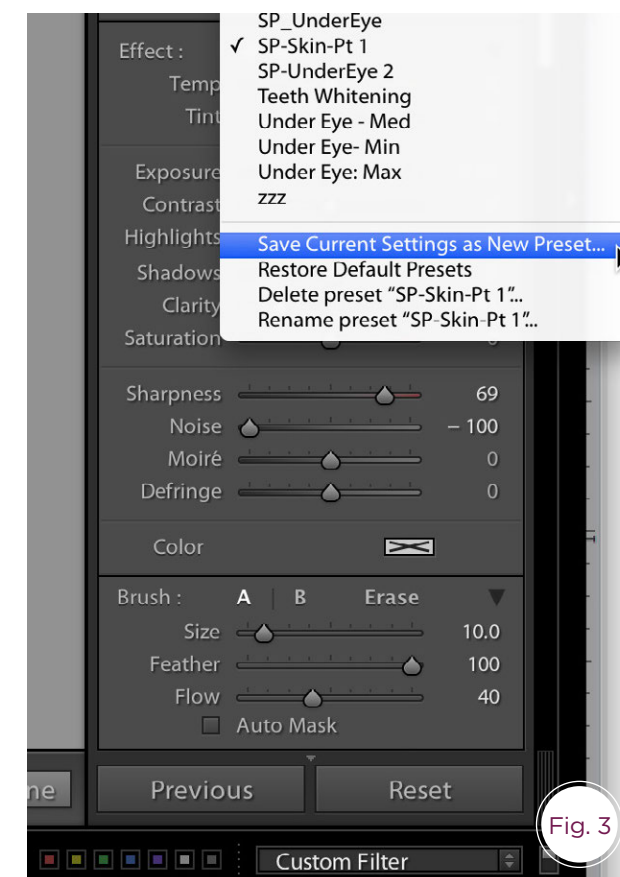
Effect :
Temp
Tint
Exposure
Contrast
Highlights
Shadows
Clarity
Saturation

SP_UnderEye
✓ SP-Skin-Pt 1
SP-UnderEye 2
Teeth Whitening
Under Eye - Med
Under Eye- Min
Under Eye: Max
zzz
Save Current Settings as New Preset...
Restore Default Presets
Delete preset "SP-Skin-Pt 1"...
Rename preset "SP-Skin-Pt 1"...

Sharpness 69
Noise – 100
Moiré 0
Defringe 0
Color
Brush : A | B Erase
Size 10.0
Feather 100
Flow 40
Auto Mask
ne
Previous
Reset
Fig. 3
Custom Filter